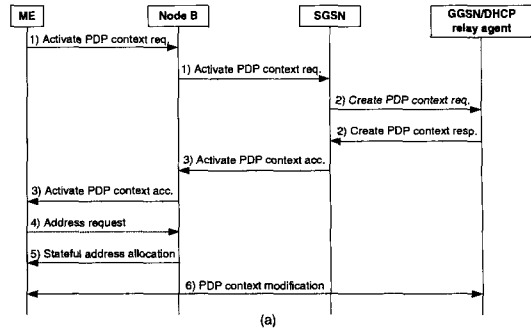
ME

Node B

SGSN

GGSN/DHCP relay agent

1) Activate PDP context req.

1) Activate PDP context req.

2) Create PDP context req.

2) Create PDP context resp.

3) Activate PDP context acc.

3) Activate PDP context acc.

4) Address request

5) Stateful address allocation

6) PDP context modification

(a)